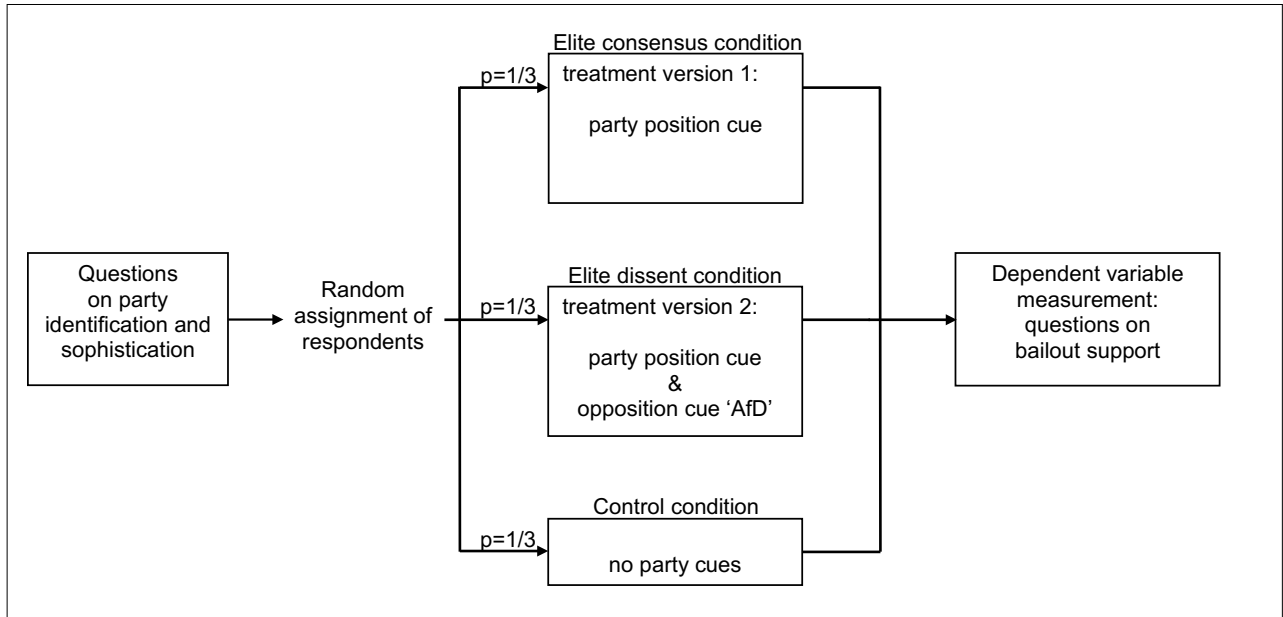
Questions on party identification and sophistication

Random assignment of respondents

p=1/3

Elite consensus condition

treatment version 1:

party position cue

p=1/3

Elite dissent condition

treatment version 2:

party position cue & opposition cue 'AfD'

p=1/3

Control condition

no party cues

Dependent variable measurement: questions on bailout support